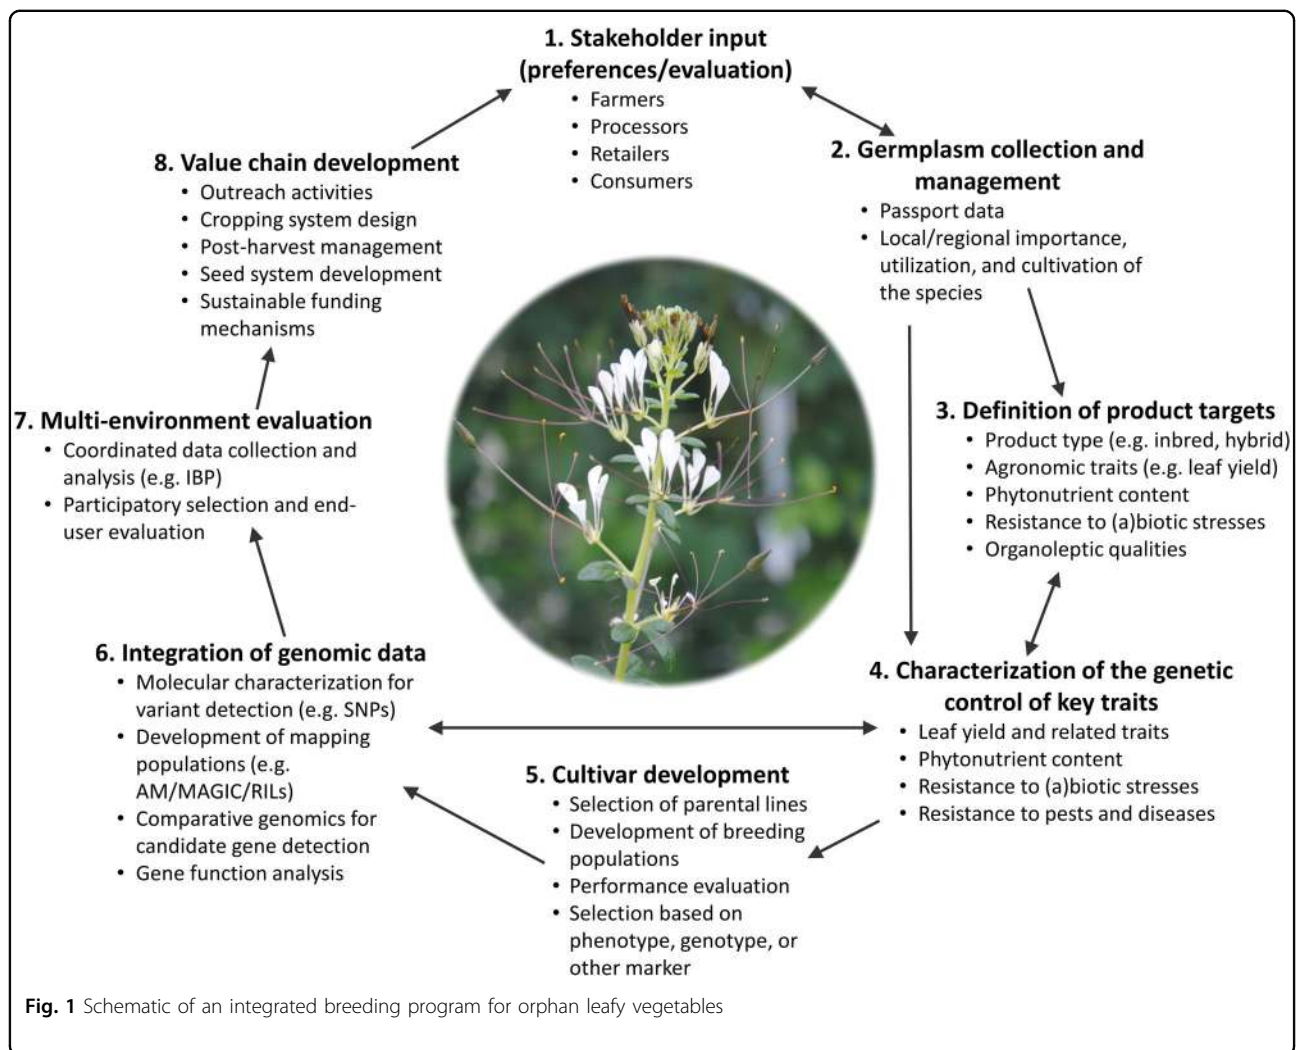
1. Stakeholder input (preferences/evaluation)
• Farmers
• Processors
• Retailers
• Consumers

2. Germplasm collection and management
• Passport data
• Local/regional importance, utilization, and cultivation of the species

3. Definition of product targets
• Product type (e.g. inbred, hybrid)
• Agronomic traits (e.g. leaf yield)
• Phytonutrient content
• Resistance to (a)biotic stresses
• Organoleptic qualities

4. Characterization of the genetic control of key traits
• Leaf yield and related traits
• Phytonutrient content
• Resistance to (a)biotic stresses
• Resistance to pests and diseases

5. Cultivar development
• Selection of parental lines
• Development of breeding populations
• Performance evaluation
• Selection based on phenotype, genotype, or other marker

6. Integration of genomic data
• Molecular characterization for variant detection (e.g. SNPs)
• Development of mapping populations (e.g. AM/MAGIC/RILs)
• Comparative genomics for candidate gene detection
• Gene function analysis

7. Multi-environment evaluation
• Coordinated data collection and analysis (e.g. IBP)
• Participatory selection and end-user evaluation

8. Value chain development
• Outreach activities
• Cropping system design
• Post-harvest management
• Seed system development
• Sustainable funding mechanisms

Fig. 1 Schematic of an integrated breeding program for orphan leafy vegetables